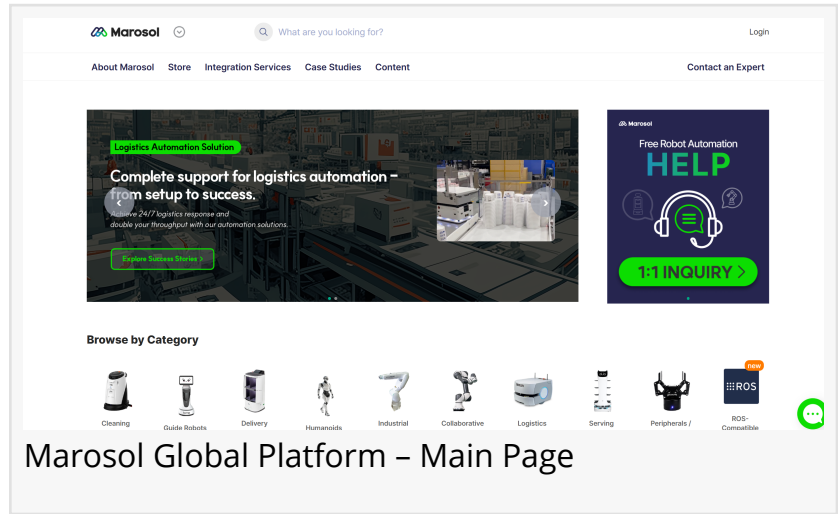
Marosol

What are you looking for?

Login

About Marosol Store Integration Services Case Studies Content

Contact an Expert

Logistics Automation Solution

Complete support for logistics automation – from setup to success.

Achieve 24/7 logistics response and double your throughput with our automation solutions.

Explore Success Stories >

Marosol

Free Robot Automation

HELP

1:1 INQUIRY >

Browse by Category

Cleaning

Guide Robots

Delivery

Humanoids

Industrial

Collaborative

Logistics

Serving

Peripherals /

new

ROS

ROS-Compatible

Marosol Global Platform – Main Page